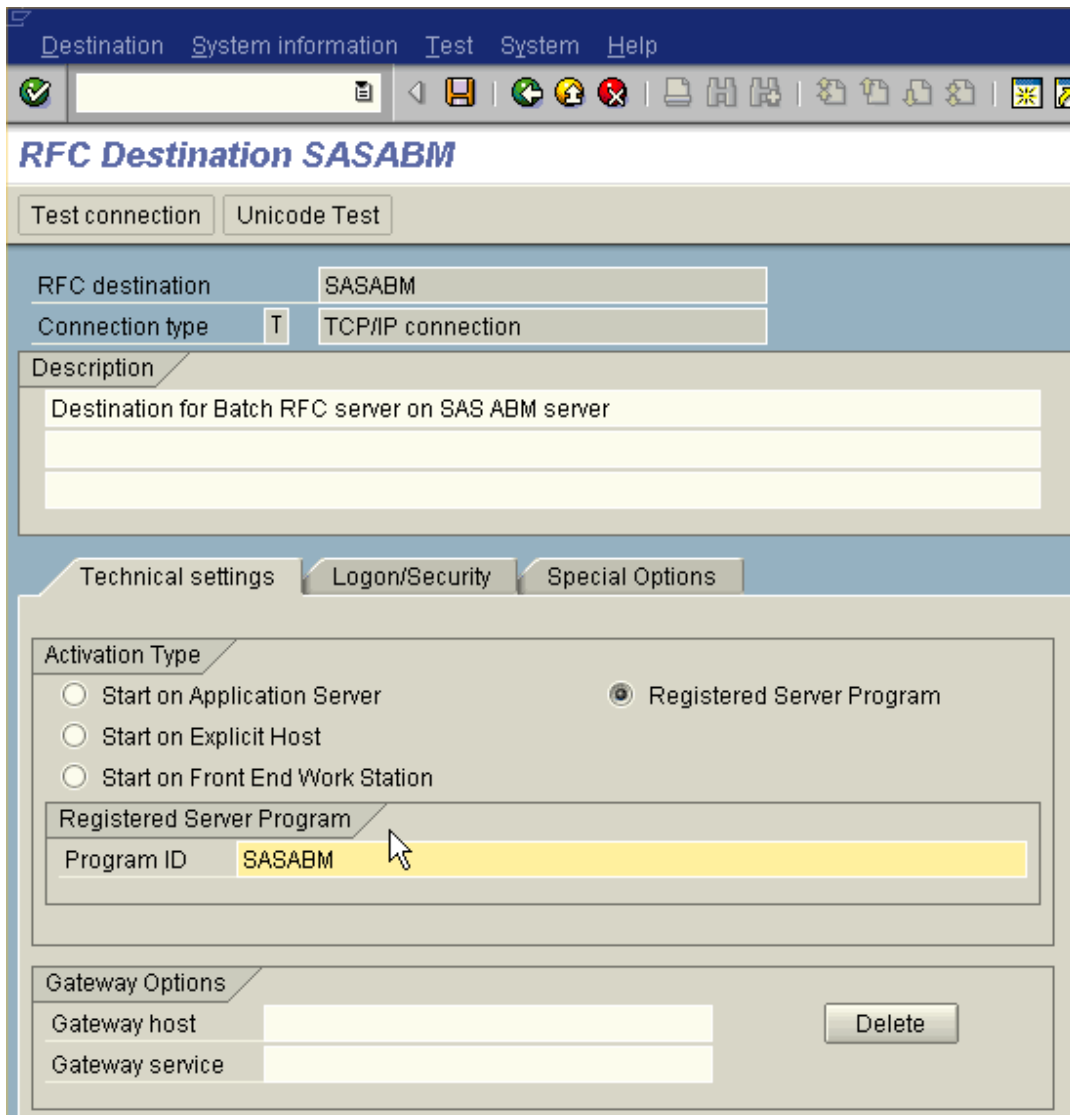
Destination System information Test System Help

RFC Destination SASABM

Test connection Unicode Test

RFC destination SASABM
Connection type T TCP/IP connection

Description
Destination for Batch RFC server on SAS ABM server

Technical settings Logon/Security Special Options

Activation Type
Start on Application Server
Registered Server Program
Start on Explicit Host
Start on Front End Work Station

Registered Server Program
Program ID SASABM

Gateway Options
Gateway host
Gateway service
Delete